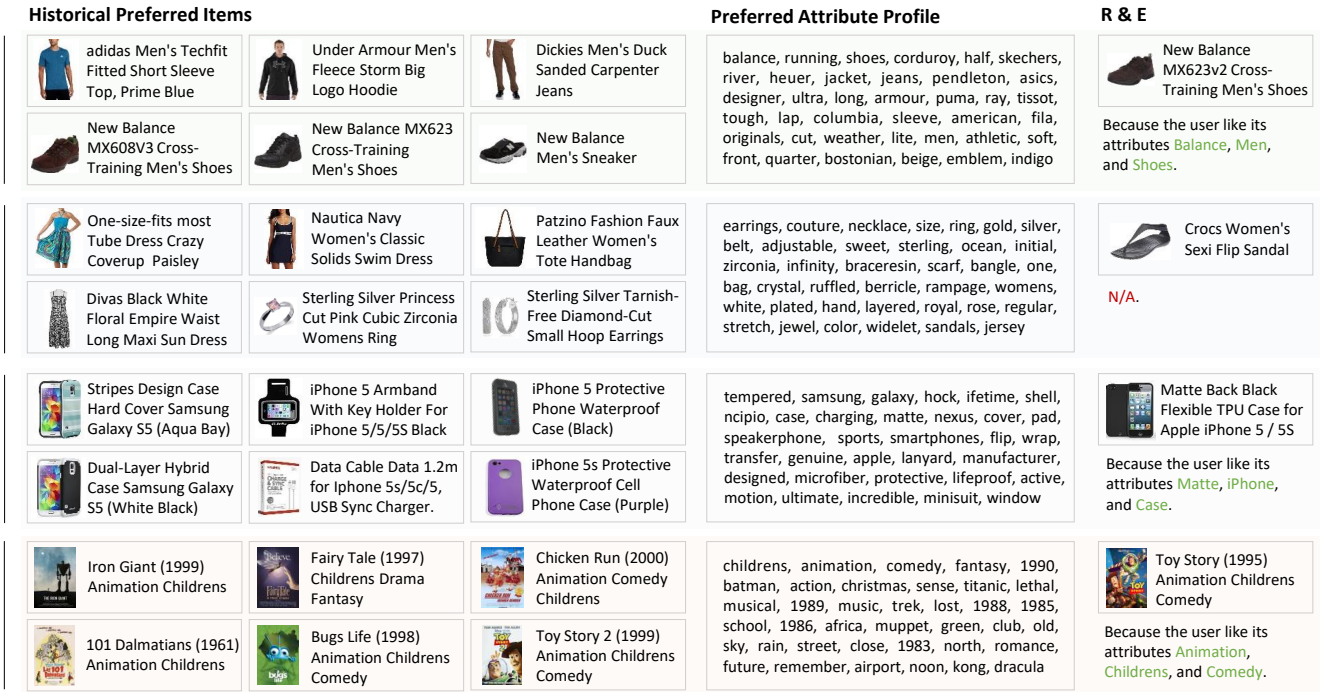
Historical Preferred Items

Preferred Attribute Profile

R & E

adidas Men's Techfit Fitted Short Sleeve Top, Prime Blue

Under Armour Men's Fleece Storm Big Logo Hoodie

Dickies Men's Duck Sanded Carpenter Jeans

New Balance MX608V3 Cross-Training Men's Shoes

New Balance MX623 Cross-Training Men's Shoes

New Balance Men's Sneaker

balance, running, shoes, corduroy, half, skechers, river, heuer, jacket, jeans, pendleton, asics, designer, ultra, long, armour, puma, ray, tissot, tough, lap, columbia, sleeve, american, fila, originals, cut, weather, lite, men, athletic, soft, front, quarter, bostonian, beige, emblem, indigo

New Balance MX623v2 Cross-Training Men's Shoes

Because the user like its attributes Balance, Men, and Shoes.

One-size-fits most Tube Dress Crazy Coverup Paisley

Nautica Navy Women's Classic Solids Swim Dress

Patzino Fashion Faux Leather Women's Tote Handbag

Divas Black White Floral Empire Waist Long Maxi Sun Dress

Sterling Silver Princess Cut Pink Cubic Zirconia Womens Ring

Sterling Silver Tarnish-Free Diamond-Cut Small Hoop Earrings

earrings, couture, necklace, size, ring, gold, silver, belt, adjustable, sweet, sterling, ocean, initial, zirconia, infinity, braceresin, scarf, bangle, one, bag, crystal, ruffled, berricle, rampage, womens, white, plated, hand, layered, royal, rose, regular, stretch, jewel, color, widelet, sandals, jersey

Crocs Women's Sexi Flip Sandal

N/A.

Stripes Design Case Hard Cover Samsung Galaxy S5 (Aqua Bay)

iPhone 5 Armband With Key Holder For iPhone 5/5/5S Black

iPhone 5 Protective Phone Waterproof Case (Black)

Dual-Layer Hybrid Case Samsung Galaxy S5 (White Black)

Data Cable Data 1.2m for Iphone 5s/5c/5, USB Sync Charger.

iPhone 5s Protective Waterproof Cell Phone Case (Purple)

tempered, samsung, galaxy, hock, ifetime, shell, ncipio, case, charging, matte, nexus, cover, pad, speakerphone, sports, smartphones, flip, wrap, transfer, genuine, apple, lanyard, manufacturer, designed, microfiber, protective, lifeproof, active, motion, ultimate, incredible, minisuit, window

Matte Back Black Flexible TPU Case for Apple iPhone 5 / 5S

Because the user like its attributes Matte, iPhone, and Case.

Iron Giant (1999) Animation Childrens

Fairy Tale (1997) Childrens Drama Fantasy

Chicken Run (2000) Animation Comedy Childrens

101 Dalmatians (1961) Animation Childrens

Bugs Life (1998) Animation Childrens Comedy

Toy Story 2 (1999) Animation Childrens Comedy

childrens, animation, comedy, fantasy, 1990, batman, action, christmas, sense, titanic, lethal, musical, 1989, music, trek, lost, 1988, 1985, school, 1986, africa, muppet, green, club, old, sky, rain, street, close, 1983, north, romance, future, remember, airport, noon, kong, dracula

Toy Story (1995) Animation Childrens Comedy

Because the user like its attributes Animation, Childrens, and Comedy.